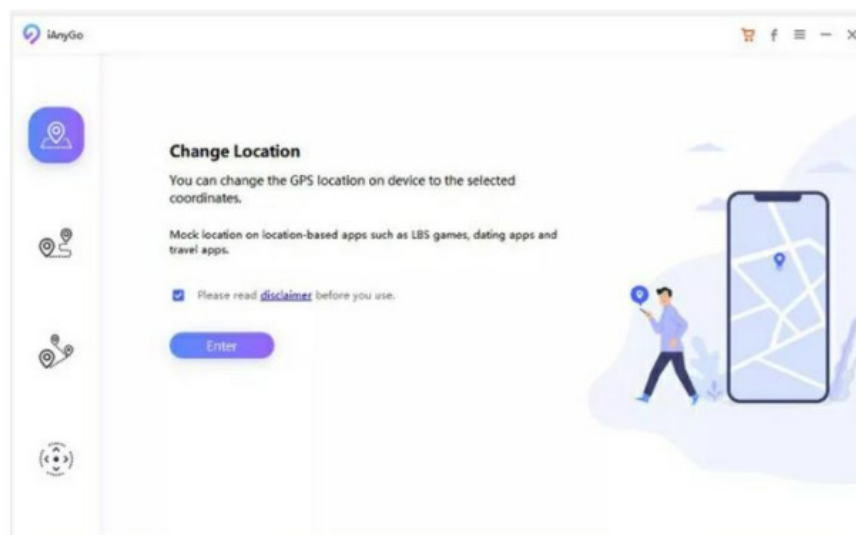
iAnyGo

Change Location

You can change the GPS location on device to the selected coordinates.

Mock location on location-based apps such as LBS games, dating apps and travel apps.

Please read disclaimer before you use.

Enter